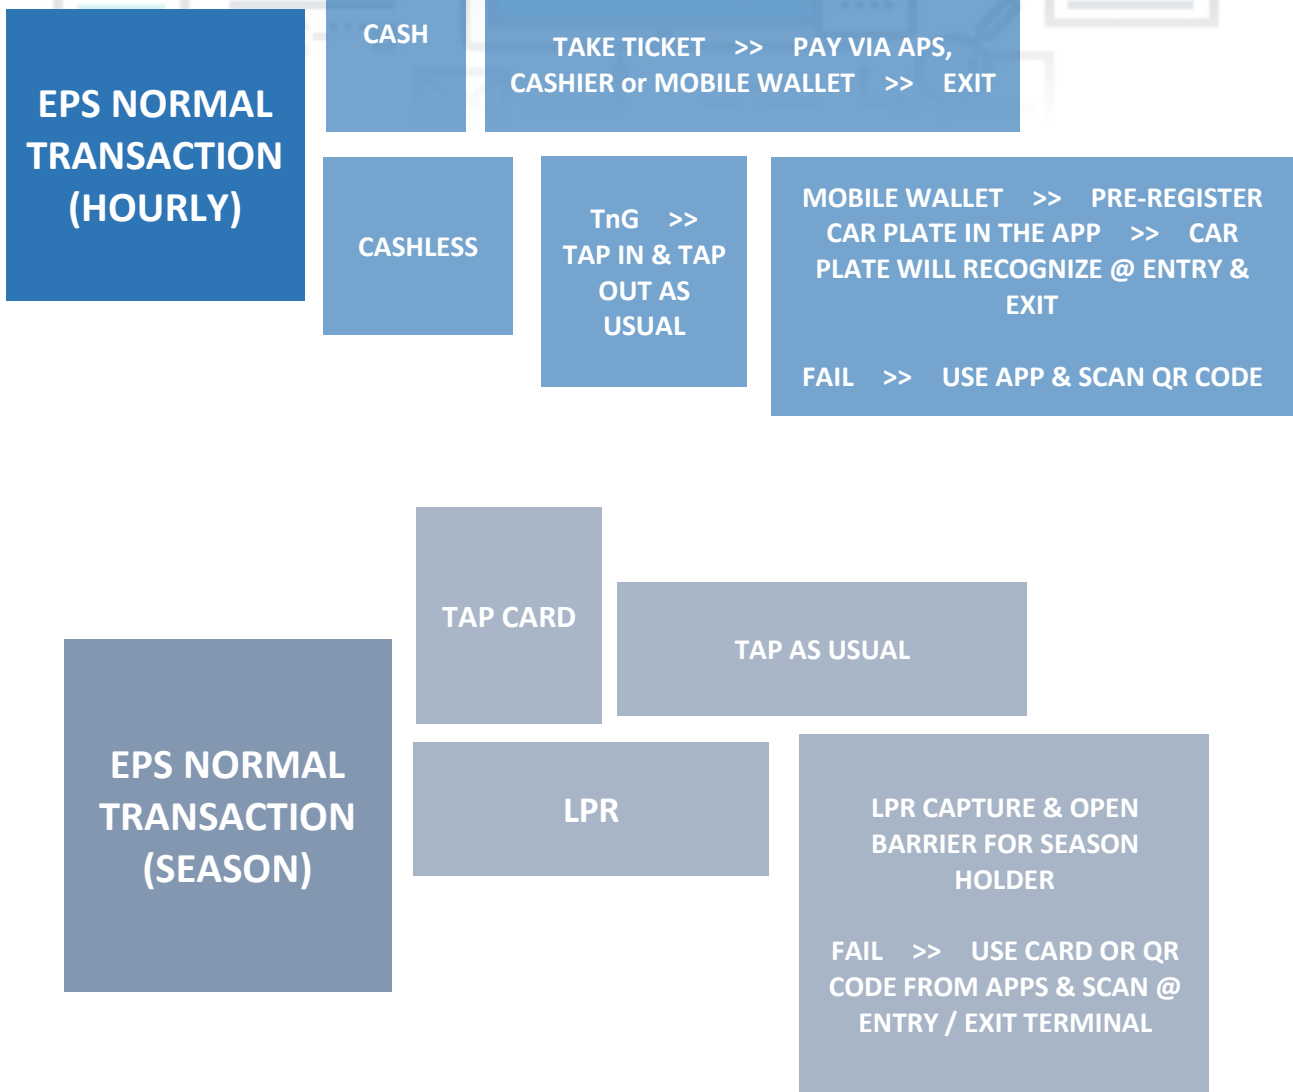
EPS NORMAL TRANSACTION (HOURLY)

CASH

TAKE TICKET >> PAY VIA APS, CASHIER or MOBILE WALLET >> EXIT

CASHLESS

TnG >> TAP IN & TAP OUT AS USUAL

MOBILE WALLET >> PRE-REGISTER CAR PLATE IN THE APP >> CAR PLATE WILL RECOGNIZE @ ENTRY & EXIT

FAIL >> USE APP & SCAN QR CODE

EPS NORMAL TRANSACTION (SEASON)

TAP CARD

TAP AS USUAL

LPR

LPR CAPTURE & OPEN BARRIER FOR SEASON HOLDER

FAIL >> USE CARD OR QR CODE FROM APPS & SCAN @ ENTRY / EXIT TERMINAL